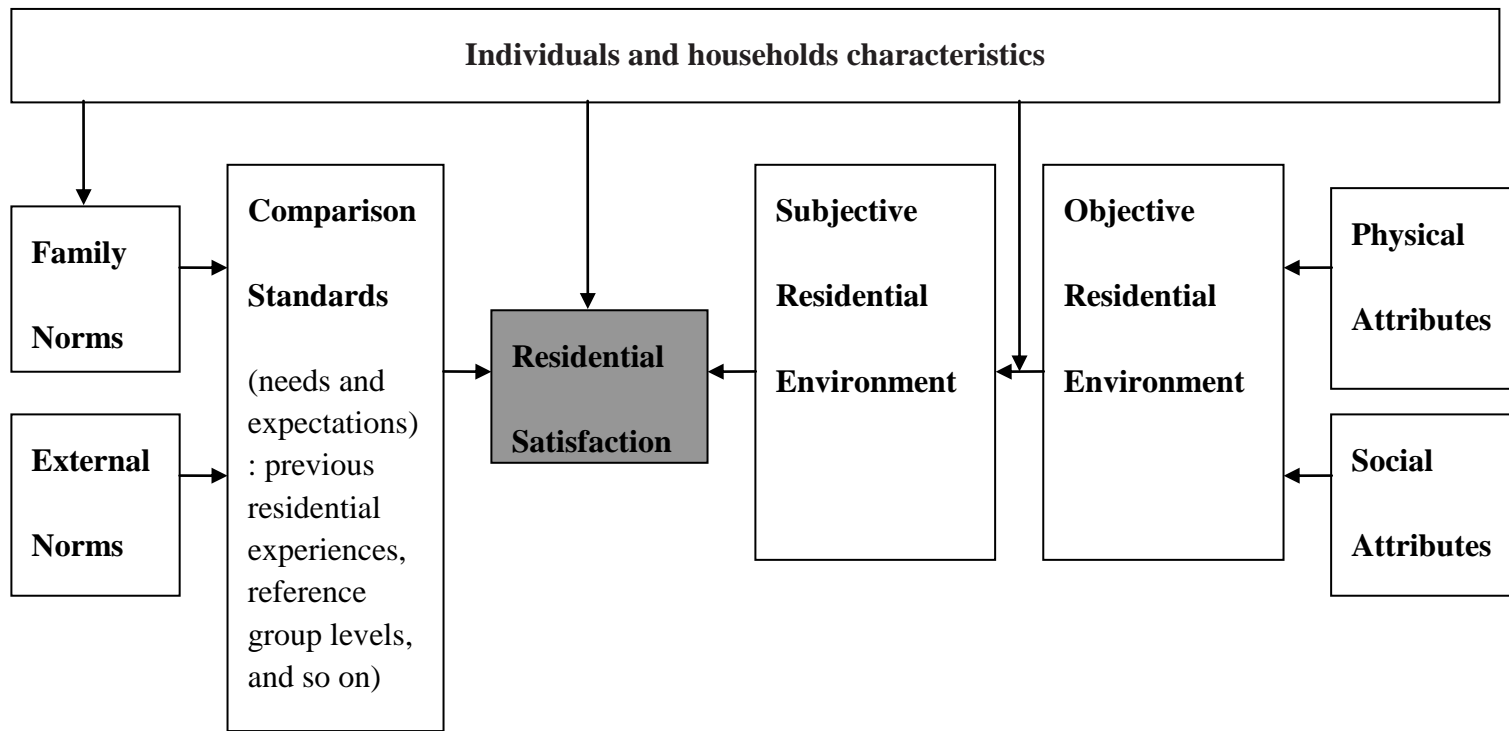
Individuals and households characteristics

Family Norms

External Norms

Comparison Standards

(needs and expectations) : previous residential experiences, reference group levels, and so on)

Residential Satisfaction

Subjective Residential Environment

Objective Residential Environment

Physical Attributes

Social Attributes